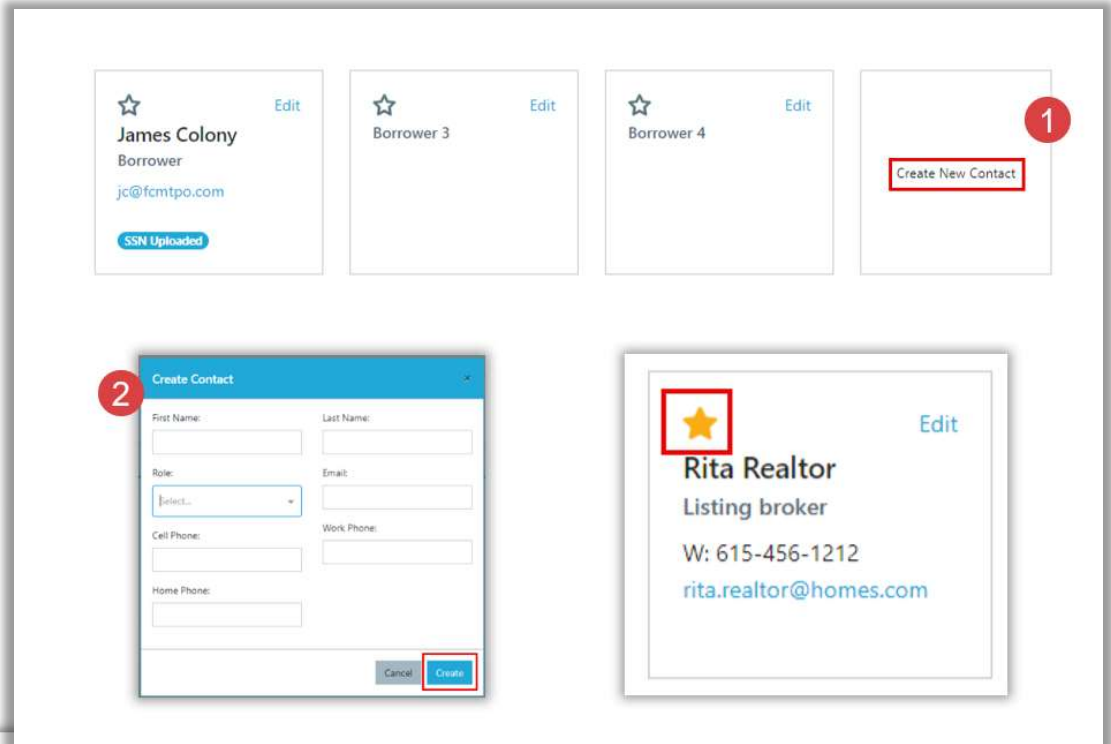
☆ Edit
James Colony
Borrower
jc@fcmtpo.com
SSN Uploaded

☆ Edit
Borrower 3

☆ Edit
Borrower 4

1
Create New Contact

2
Create Contact ×

First Name:
Last Name:
Role:
Select...
Email:
Cell Phone:
Work Phone:
Home Phone:

Cancel Create

★ Edit
Rita Realtor
Listing broker
W: 615-456-1212
rita.realtor@homes.com